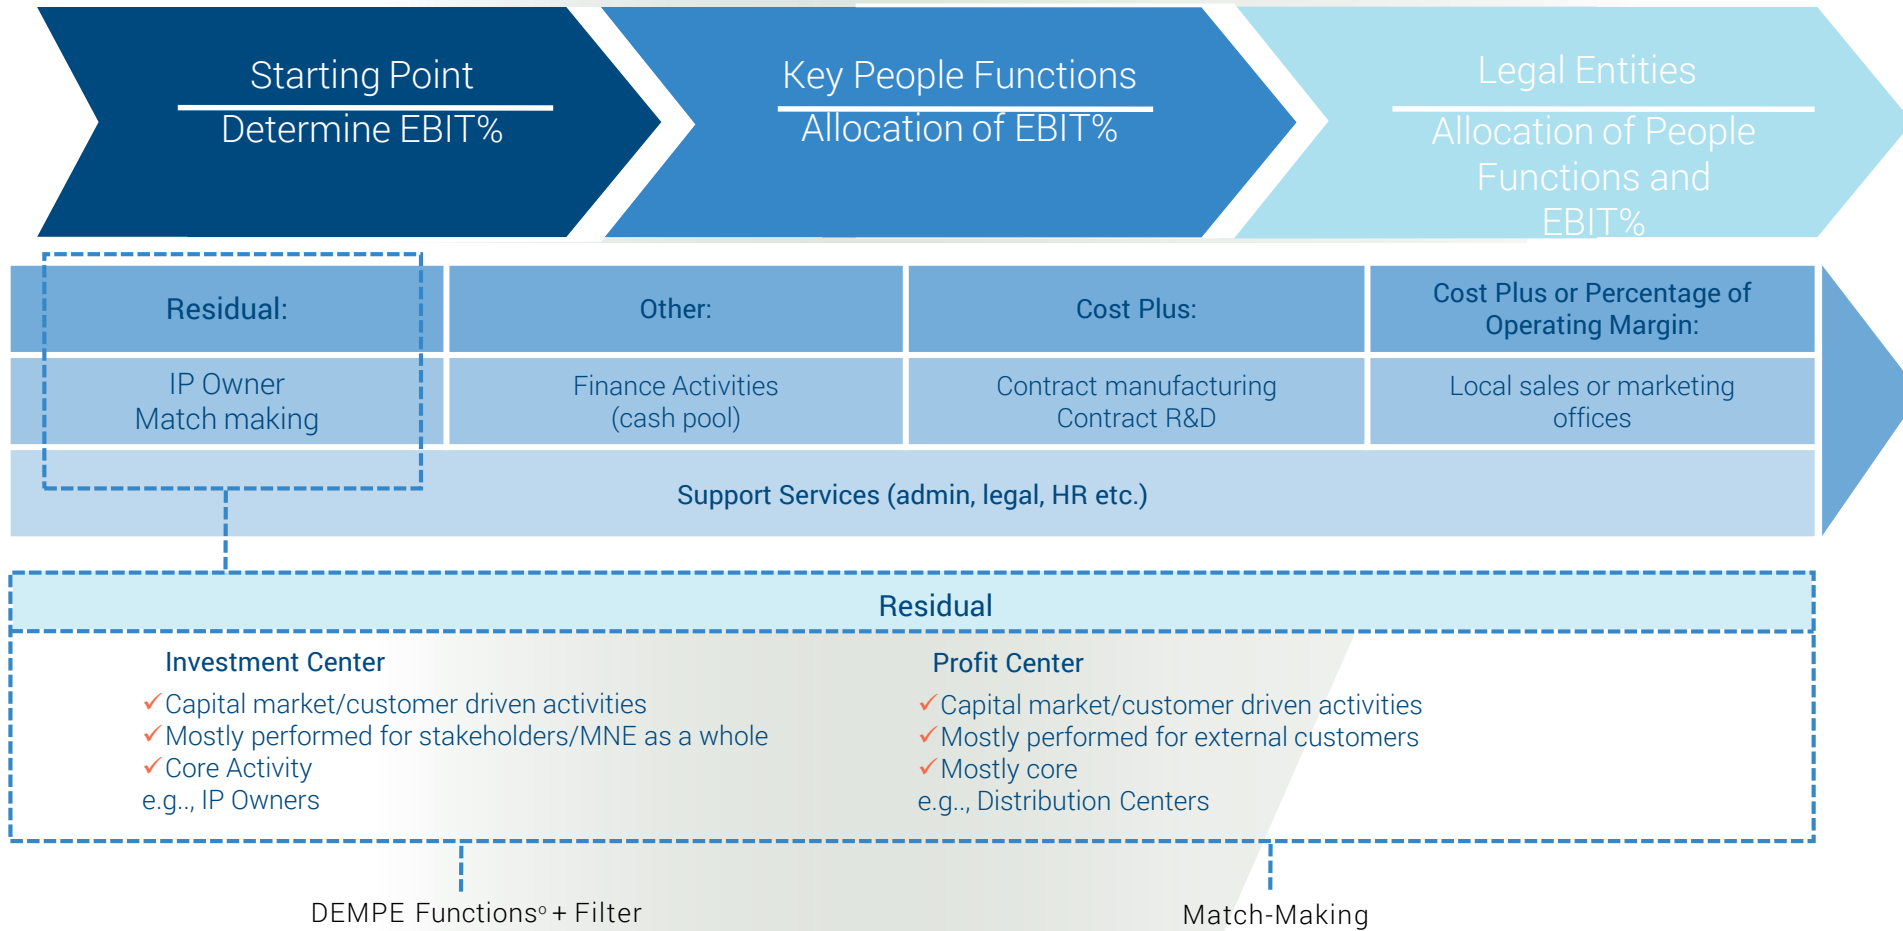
Starting Point
Determine EBIT%

Key People Functions
Allocation of EBIT%

Legal Entities
Allocation of People Functions and EBIT%

| Residual: | Other: | Cost Plus: | Cost Plus or Percentage of Operating Margin: |
|---|---|---|---|
| IP Owner Match making | Finance Activities (cash pool) | Contract manufacturing Contract R&D | Local sales or marketing offices |

Support Services (admin, legal, HR etc.)

Residual

Investment Center
✓Capital market/customer driven activities
✓Mostly performed for stakeholders/MNE as a whole
✓Core Activity
e.g.., IP Owners

Profit Center
✓Capital market/customer driven activities
✓Mostly performed for external customers
✓Mostly core
e.g.., Distribution Centers

DEMPE Functions° + Filter

Match-Making